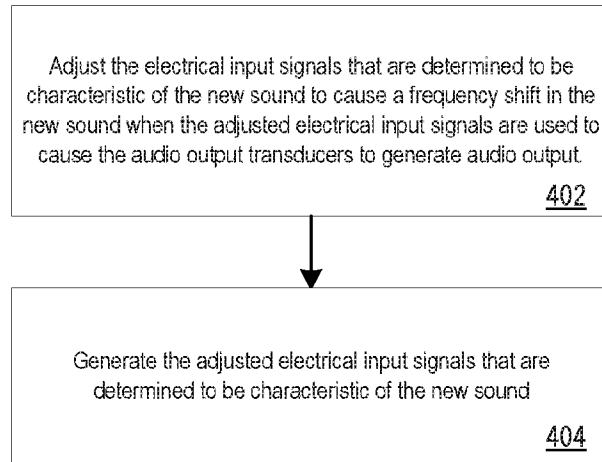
Adjust the electrical input signals that are determined to be characteristic of the new sound to cause a frequency shift in the new sound when the adjusted electrical input signals are used to cause the audio output transducers to generate audio output.

402

Generate the adjusted electrical input signals that are determined to be characteristic of the new sound

404